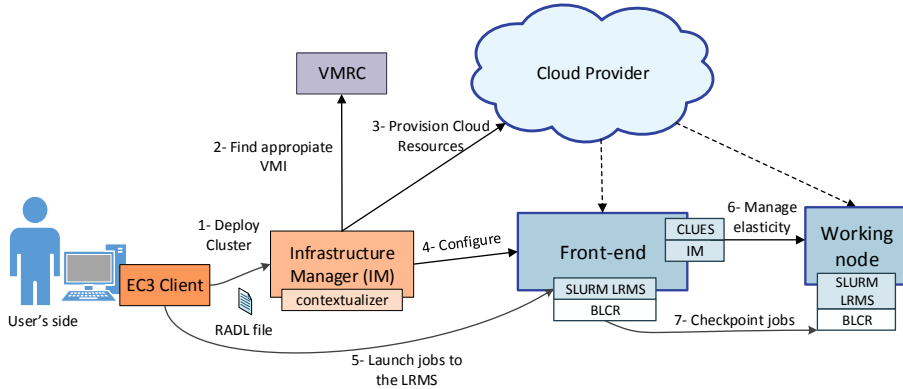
VMRC

Cloud Provider

2- Find appropiate VMI

3- Provision Cloud Resources

1- Deploy Cluster

Infrastructure Manager (IM)

contextualizer

4- Configure

Front-end

CLUES

IM

6- Manage elasticity

Working node

SLURM LRMS

BLCR

SLURM LRMS

BLCR

EC3 Client

User's side

RADL file

7- Checkpoint jobs

5- Launch jobs to the LRMS